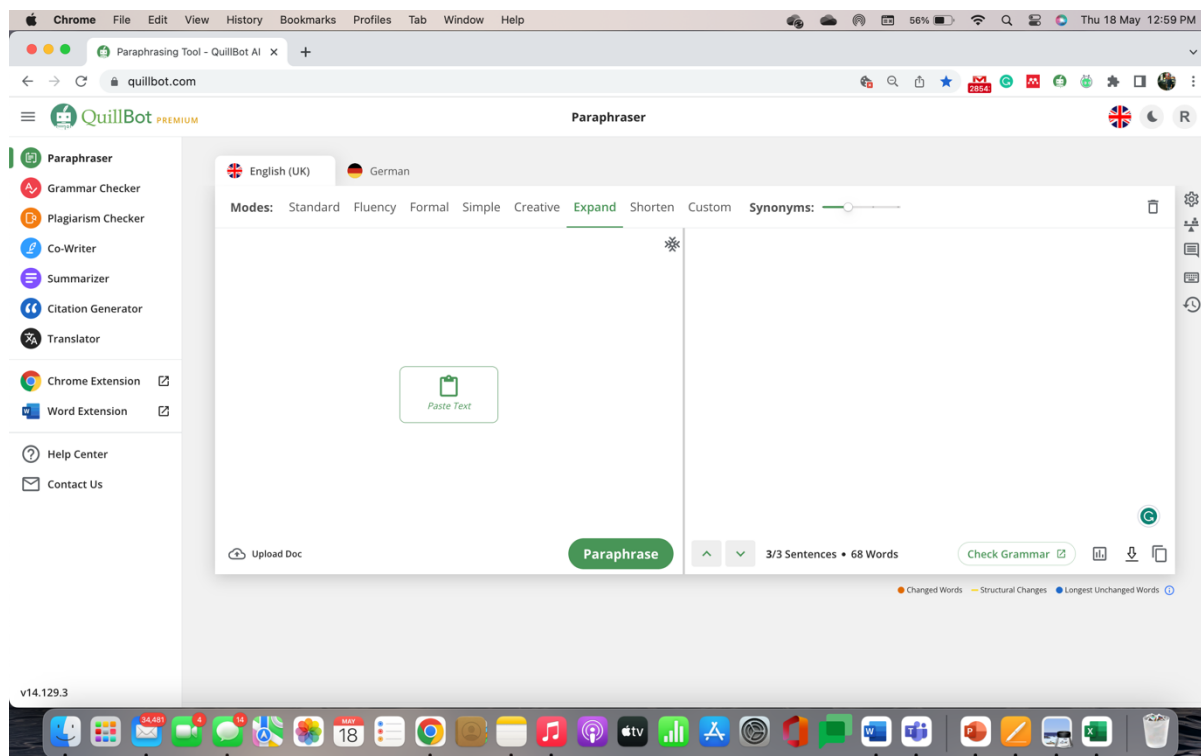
Chrome File Edit View History Bookmarks Profiles Tab Window Help

56% Thu 18 May 12:59 PM

Paraphrasing Tool - QuillBot AI ×

quillbot.com

2854

QuillBot PREMIUM

Paraphraser

R

Paraphraser
Grammar Checker
Plagiarism Checker
Co-Writer
Summarizer
Citation Generator
Translator

Chrome Extension
Word Extension

Help Center
Contact Us

v14.129.3

English (UK)
German

Modes: Standard Fluency Formal Simple Creative Expand Shorten Custom Synonyms:

Paste Text

Upload Doc

Paraphrase

3/3 Sentences • 68 Words

Check Grammar

Changed Words Structural Changes Longest Unchanged Words

34,481 4 14 MAY 18 tv